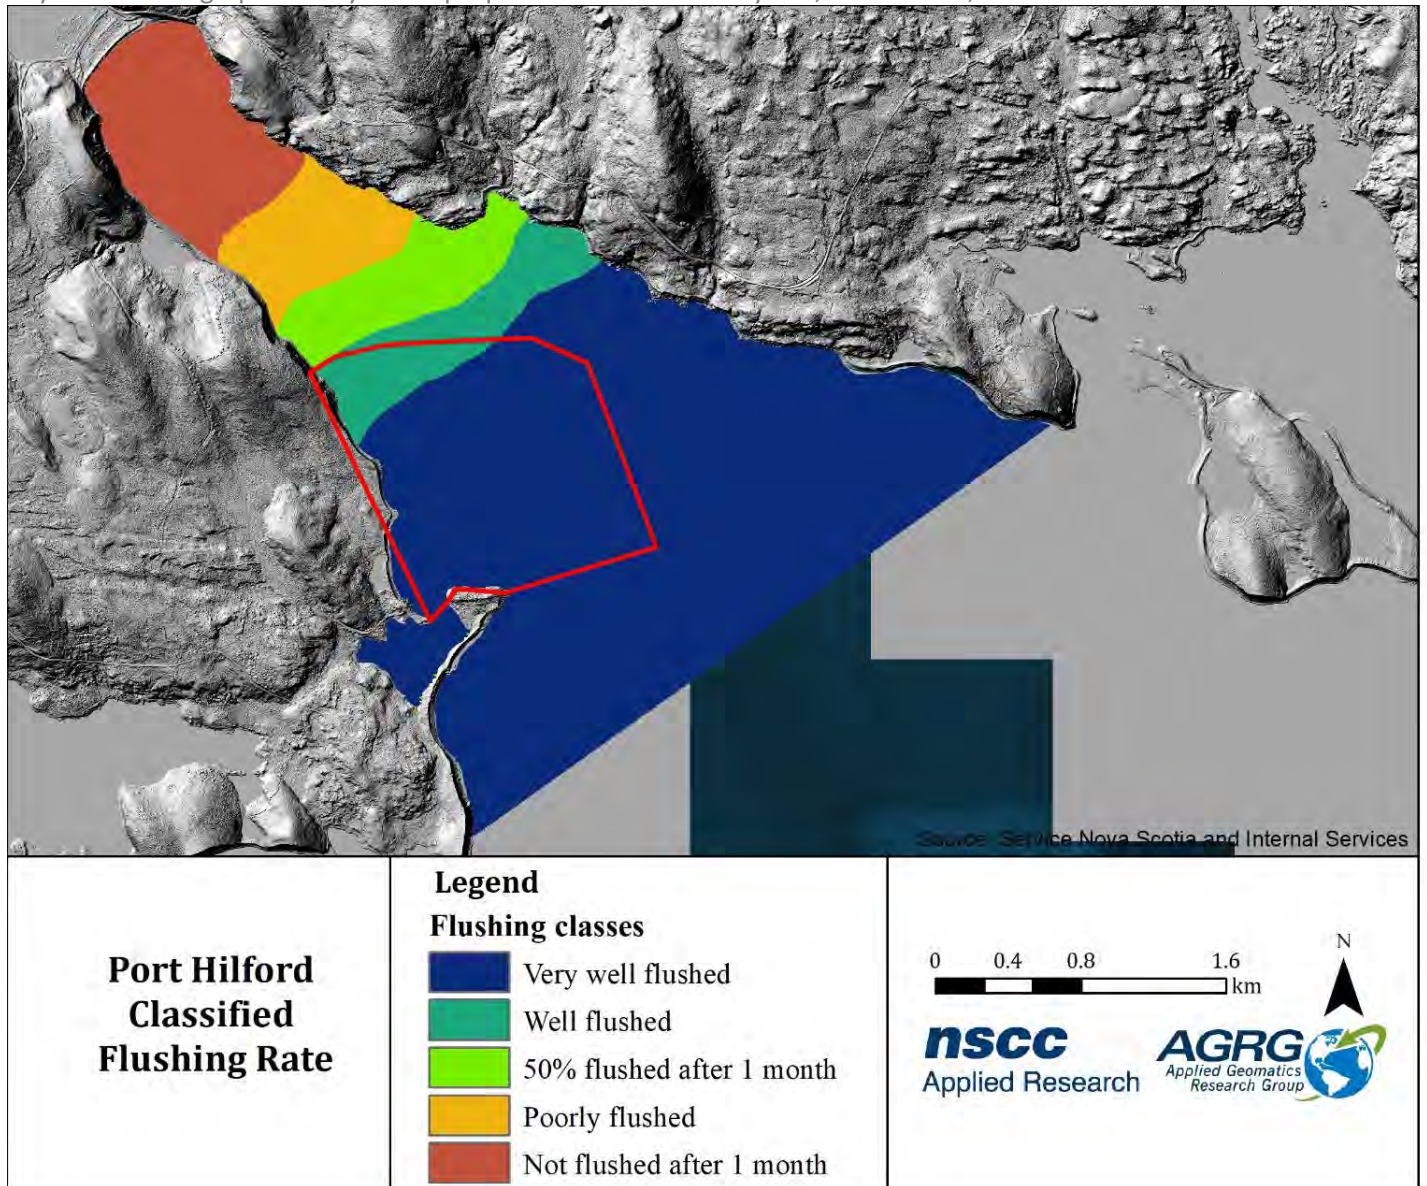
Source: Service Nova Scotia and Internal Services

Port Hilford Classified Flushing Rate

Legend
Flushing classes
Very well flushed
Well flushed
50% flushed after 1 month
Poorly flushed
Not flushed after 1 month

0 0.4 0.8 1.6 km
N

nscc
Applied Research

AGRG
Applied Geomatics Research Group